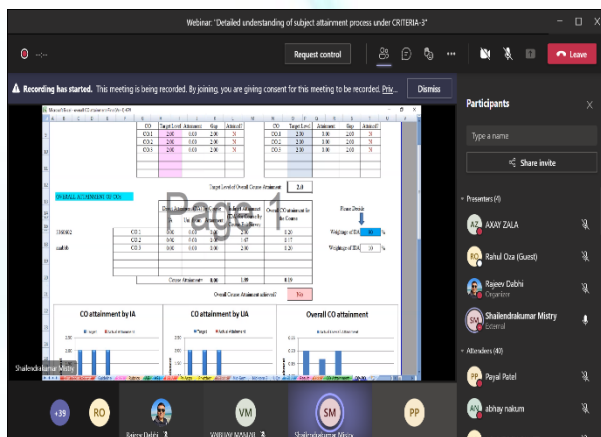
Webinar: "Detailed understanding of subject attainment process under CRITERIA-3"

Request control

Leave

Recording has started. This meeting is being recorded. By joining, you are giving consent for this meeting to be recorded. Priv...

Dismiss

| CO | Target Level | Attainment | Gap | Attained? |
|---|---|---|---|---|
| CO 1 | 2.00 | 0.00 | 2.00 | N |
| CO 2 | 2.00 | 0.00 | 2.00 | N |
| CO 3 | 2.00 | 0.00 | 2.00 | N |

| CO | Target Level | Attainment | Gap | Attained? |
|---|---|---|---|---|
| CO 1 | 2.00 | 3.00 | 2.00 | N |
| CO 2 | 2.00 | 3.00 | 2.00 | N |
| CO 3 | 2.00 | 3.00 | 2.00 | N |

Target Level of Overall Course Attainment 2.0

OVERALL ATTAINMENT OF COs

Page 1

Please Decide

Weightage of IA 90 %

Weightage of UA 10 %

| | CO 1 | 0.00 | 0.00 | 2.00 | 0.20 |
|---|---|---|---|---|---|
| | CO 2 | 0.00 | 0.00 | 1.47 | 0.17 |
| | CO 3 | 0.00 | 0.00 | 2.00 | 0.20 |

Course Attainment 0.00 1.89 0.19

Overall Course Attainment achieved? No

CO attainment by IA

CO attainment by UA

Overall CO attainment

Shailendrakumar Mistry

Participants

Type a name

Share invite

Presenters (4)

AXAY ZALA

Rahul Oza (Guest)

Rajeev Dabhi
Organizer

Shailendrakumar Mistry
External

Attendees (40)

Payal Patel

abhay nakum

+39

RO

Rajeev Dabhi

VM

VAIBHAV MANAR

SM

Shailendrakumar Mistry

PP